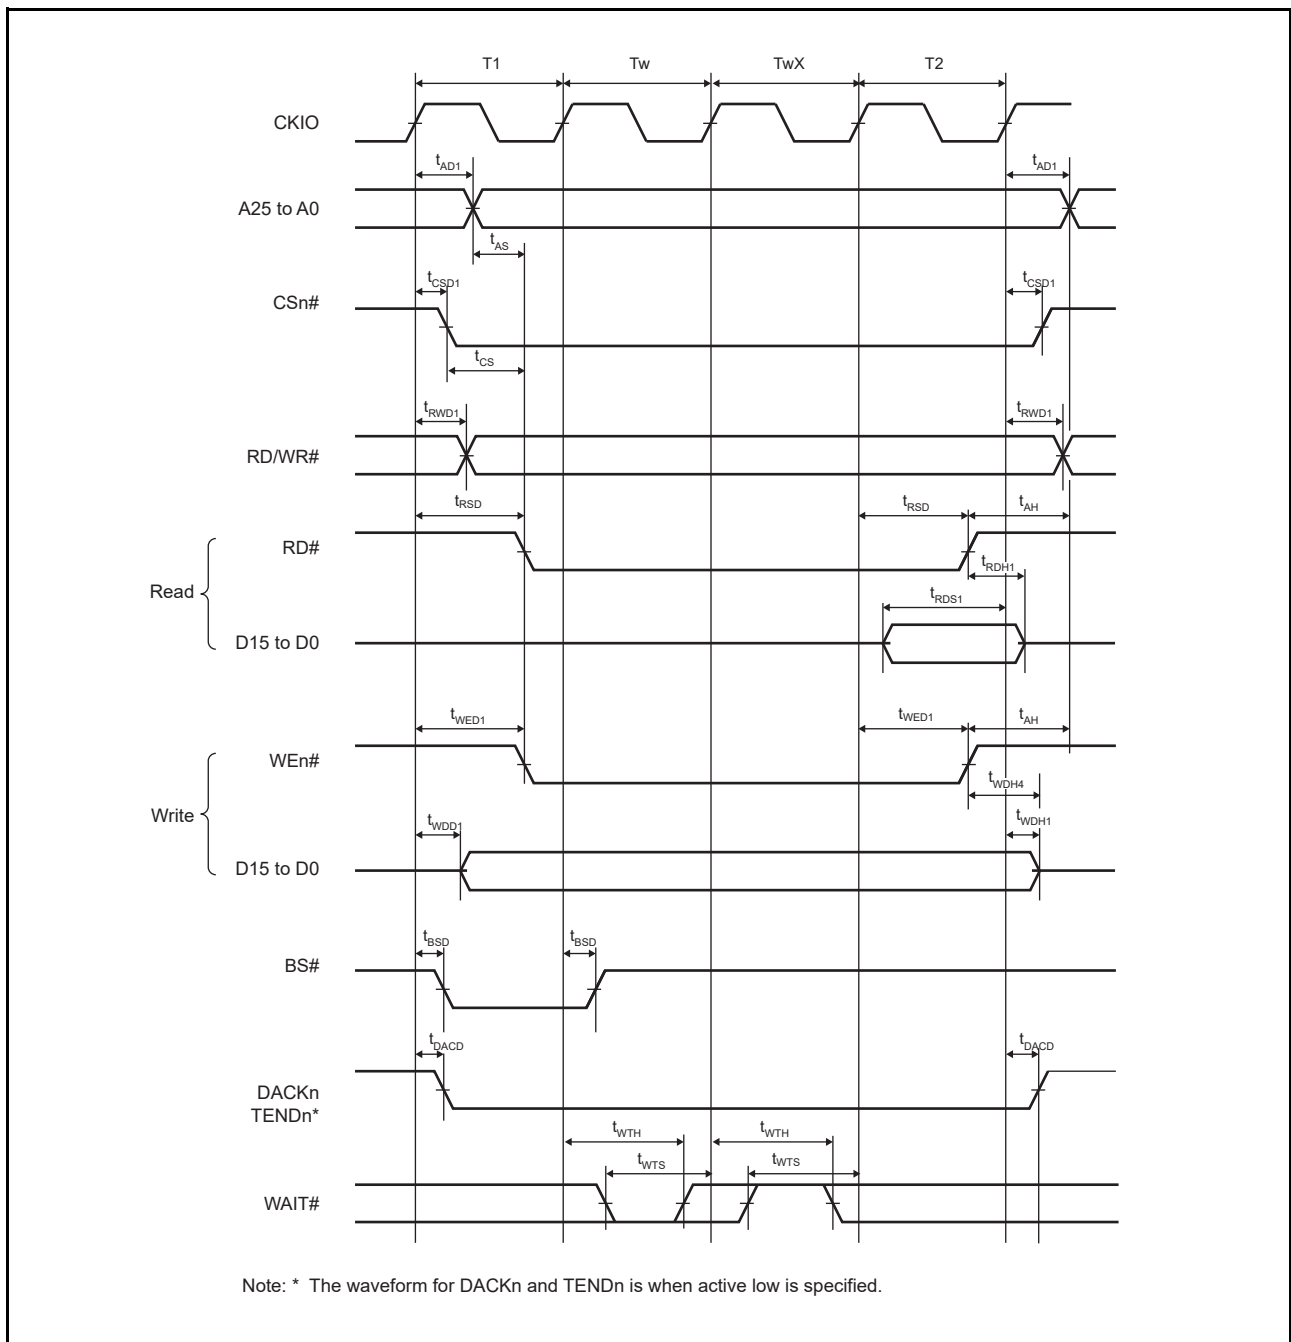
T1
Tw
TwX
T2

CKIO

$t_{AD1}$
$t_{AD1}$

A25 to A0

$t_{AS}$

$t_{CSD1}$
$t_{CSD1}$

CSn#

$t_{CS}$

$t_{RWD1}$
$t_{RWD1}$

RD/WR#

$t_{RSD}$
$t_{RSD}$
$t_{AH}$

Read

RD#

$t_{RDH1}$
$t_{RDS1}$

D15 to D0

$t_{WED1}$
$t_{WED1}$
$t_{AH}$

Write

WEn#

$t_{WDH4}$
$t_{WDD1}$
$t_{WDH1}$

D15 to D0

$t_{BSD}$
$t_{BSD}$

BS#

$t_{DACD}$
$t_{DACD}$

DACKn
TENDn*

$t_{WTH}$
$t_{WTH}$
$t_{WTS}$
$t_{WTS}$

WAIT#

Note: * The waveform for DACKn and TENDn is when active low is specified.